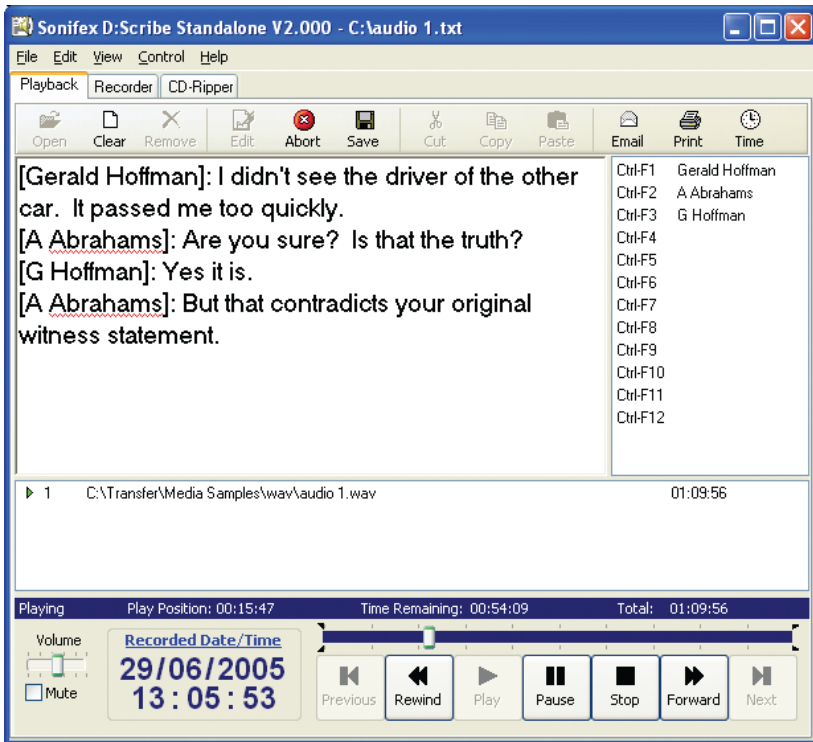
Sonifex D:Scribe Standalone V2.000 - C:\audio 1.txt

File Edit View Control Help

Playback Recorder CD-Ripper

Open Clear Remove Edit Abort Save Cut Copy Paste Email Print Time

[Gerald Hoffman]: I didn't see the driver of the other car. It passed me too quickly.
[A Abrahams]: Are you sure? Is that the truth?
[G Hoffman]: Yes it is.
[A Abrahams]: But that contradicts your original witness statement.

| | |
|---|---|
| Ctrl-F1 | Gerald Hoffman |
| Ctrl-F2 | A Abrahams |
| Ctrl-F3 | G Hoffman |
| Ctrl-F4 | |
| Ctrl-F5 | |
| Ctrl-F6 | |
| Ctrl-F7 | |
| Ctrl-F8 | |
| Ctrl-F9 | |
| Ctrl-F10 | |
| Ctrl-F11 | |
| Ctrl-F12 | |

1 C:\Transfer\Media Samples\wav\audio 1.wav 01:09:56

Playing Play Position: 00:15:47 Time Remaining: 00:54:09 Total: 01:09:56

Volume
Mute

Recorded Date/Time
29/06/2005
13 : 05 : 53

Previous Rewind Play Pause Stop Forward Next